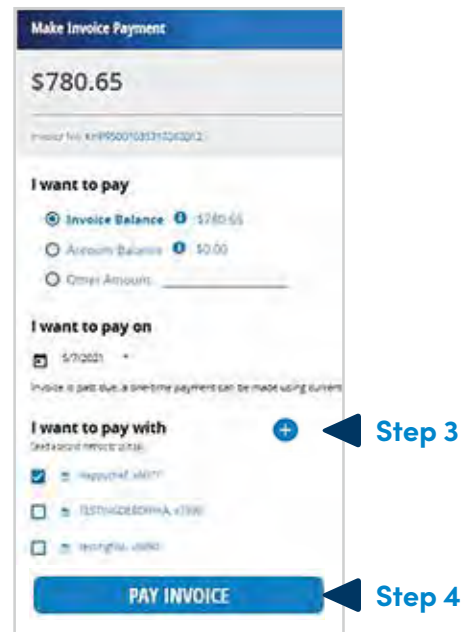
Make Invoice Payment

$780.65

Invoice No. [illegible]

I want to pay

Invoice Balance $780.65

Account Balance $0.00

Other Amount

I want to pay on

5/7/2021

Invoice is past due, a one-time payment can be made using current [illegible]

I want to pay with

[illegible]

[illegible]

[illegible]

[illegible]

PAY INVOICE

Step 3

Step 4